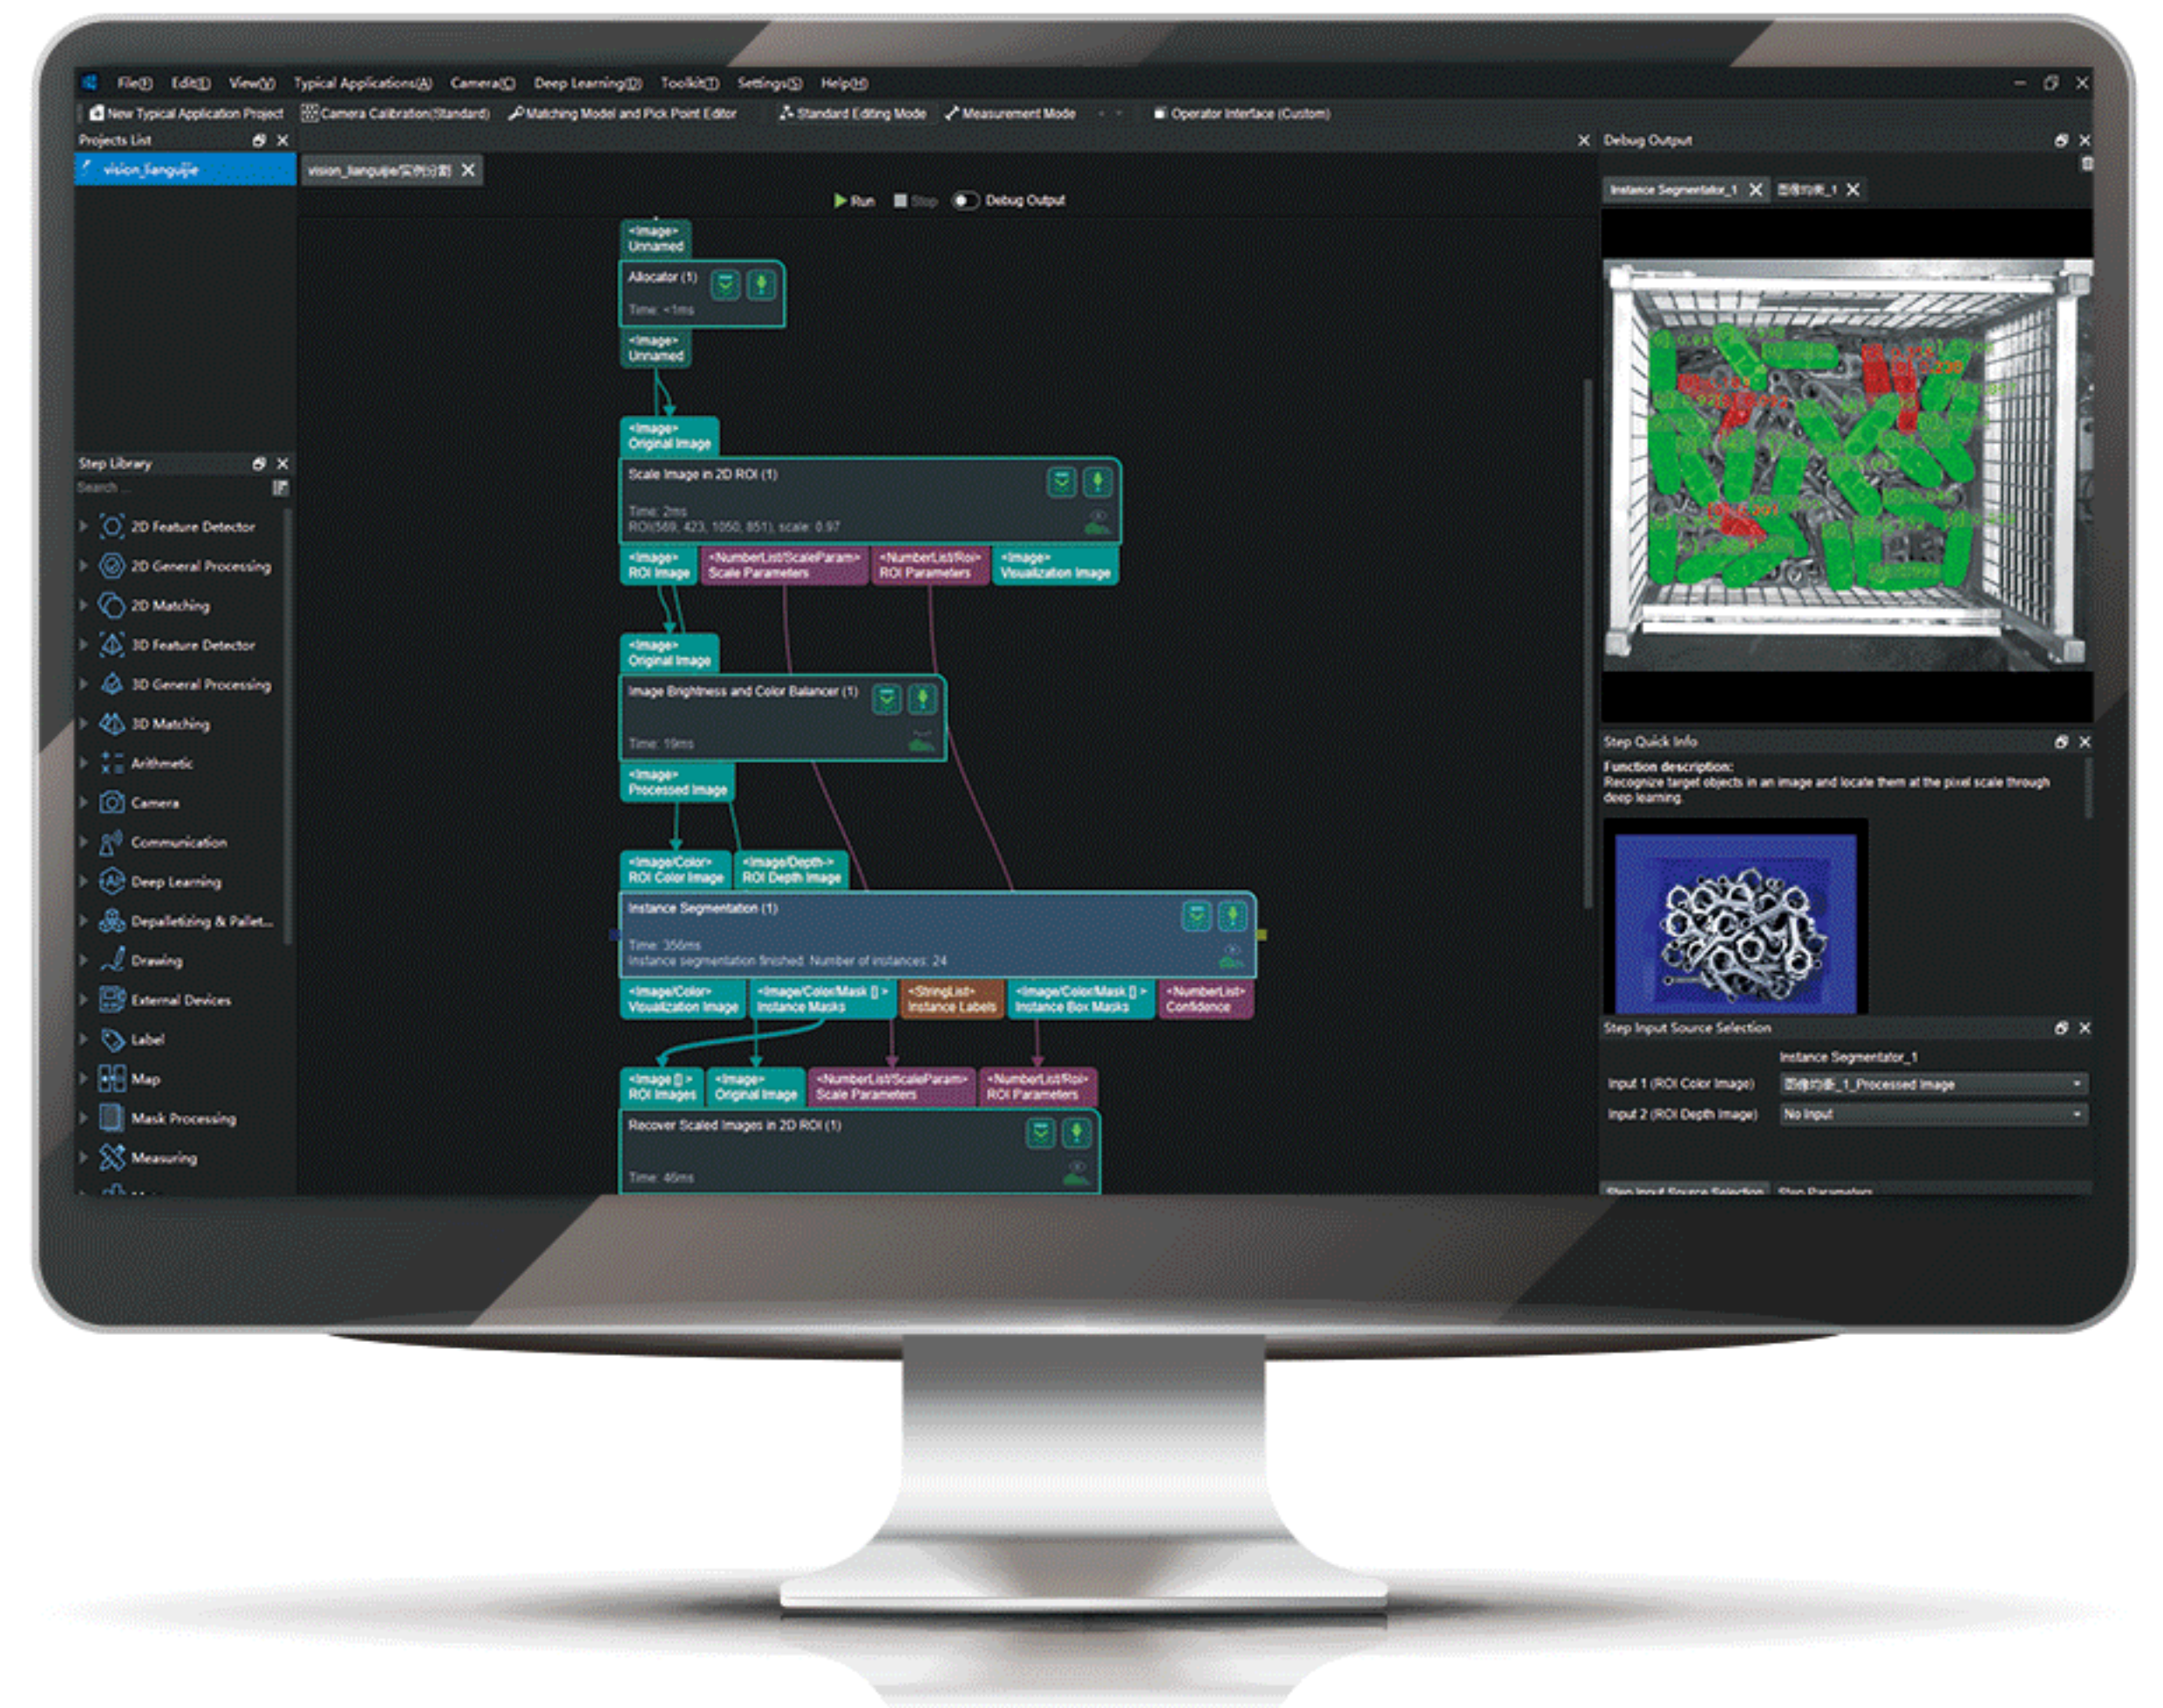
File(F) Edit(E) View(V) Typical Applications(A) Camera(C) Deep Learning(D) Toolkit(T) Settings(S) Help(H)

New Typical Application Project | Camera Calibration(Standard) | Matching Model and Pick Point Editor | Standard Editing Mode | Measurement Mode | Operator Interface (Custom)

Projects List
vision_lianguije

Step Library
Search ...
2D Feature Detector
2D General Processing
2D Matching
3D Feature Detector
3D General Processing
3D Matching
Arithmetic
Camera
Communication
Deep Learning
Depalletizing & Pallet...
Drawing
External Devices
Label
Map
Mask Processing
Measuring

vision_lianguije/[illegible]

Run  Stop  Debug Output

<Image> Unnamed
Allocator (1)
Time: <1ms
<Image> Unnamed

<Image> Original Image
Scale Image in 2D ROI (1)
Time: 2ms
ROI(569, 423, 1050, 851), scale: 0.97
<Image> ROI Image | <NumberList/ScaleParam> Scale Parameters | <NumberList/Roi> ROI Parameters | <Image> Visualization Image

<Image> Original Image
Image Brightness and Color Balancer (1)
Time: 19ms
<Image> Processed Image

<Image/Color> ROI Color Image | <Image/Depth> ROI Depth Image
Instance Segmentation (1)
Time: 356ms
Instance segmentation finished. Number of instances: 24
<Image/Color> Visualization Image | <Image/Color/Mask [] > Instance Masks | <StringList> Instance Labels | <Image/Color/Mask [] > Instance Box Masks | <NumberList> Confidence

<Image [] > ROI Images | <Image> Original Image | <NumberList/ScaleParam> Scale Parameters | <NumberList/Roi> ROI Parameters
Recover Scaled Images in 2D ROI (1)
Time: 46ms

Debug Output
Instance Segmentation_1 | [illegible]_1

Step Quick Info
Function description:
Recognize target objects in an image and locate them at the pixel scale through deep learning.

Step Input Source Selection
Instance Segmentation_1
Input 1 (ROI Color Image) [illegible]_1_Processed Image
Input 2 (ROI Depth Image) No Input

Step Input Source Selection | Step Parameters